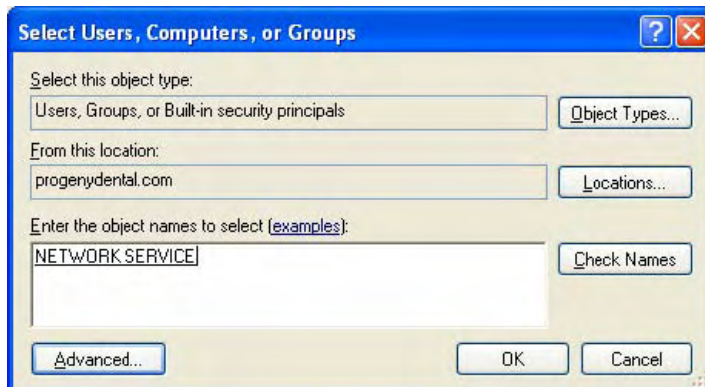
Select Users, Computers, or Groups

Select this object type:

Users, Groups, or Built-in security principals

Object Types...

From this location:

progenydental.com

Locations...

Enter the object names to select (examples):

NETWORK SERVICE

Check Names

Advanced...

OK

Cancel